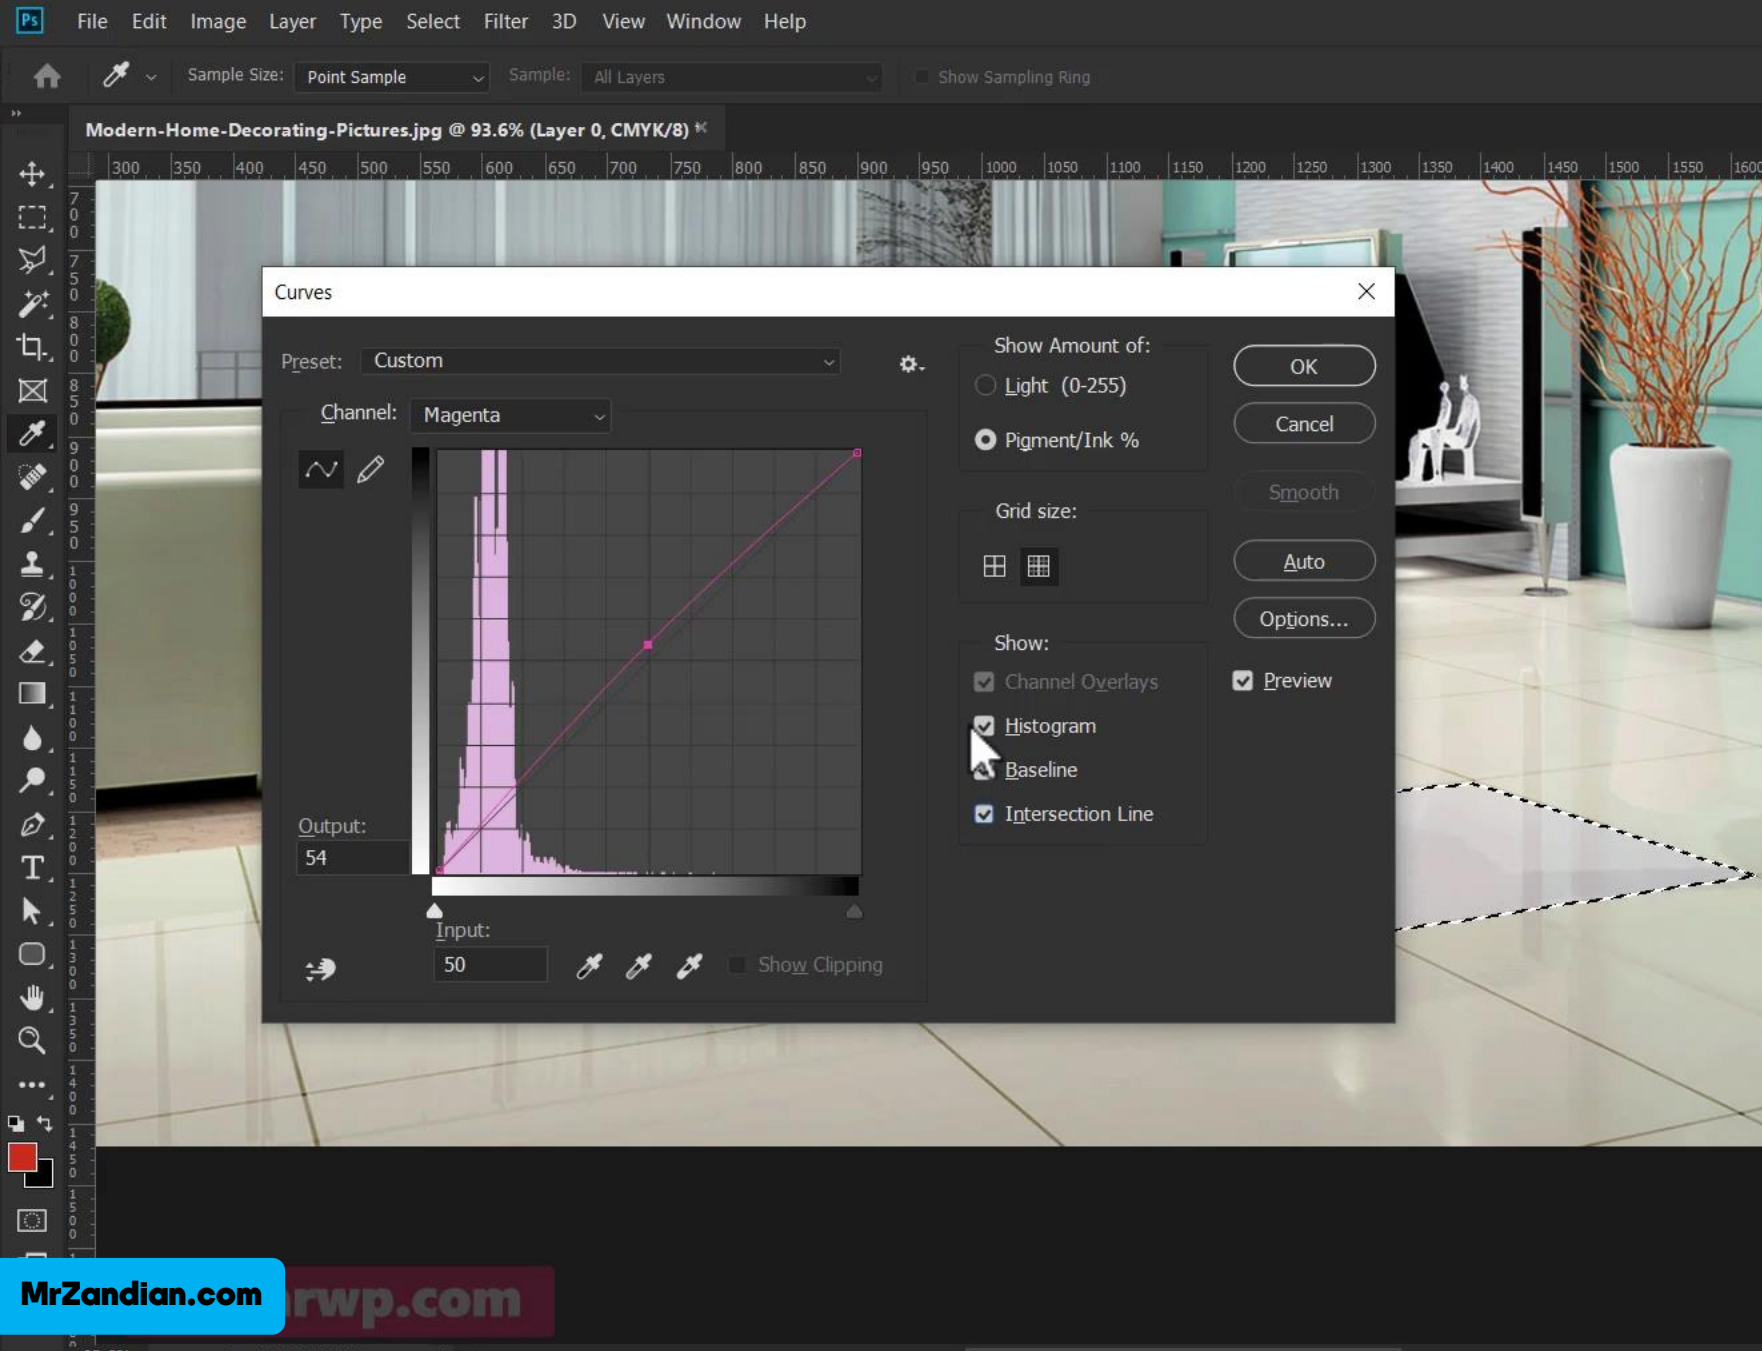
Ps File Edit Image Layer Type Select Filter 3D View Window Help

Sample Size: Point Sample Sample: All Layers Show Sampling Ring

Modern-Home-Decorating-Pictures.jpg @ 93.6% (Layer 0, CMYK/8) ×

300 350 400 450 500 550 600 650 700 750 800 850 900 950 1000 1050 1100 1150 1200 1250 1300 1350 1400 1450 1500 1550 1600

Curves

Preset: Custom

Channel: Magenta

Output:
54

Input:
50

Show Clipping

Show Amount of:
Light (0-255)
Pigment/Ink %

Grid size:

Show:
Channel Overlays
Histogram
Baseline
Intersection Line

OK
Cancel
Smooth
Auto
Options...
Preview

MrZandian.com
rwp.com